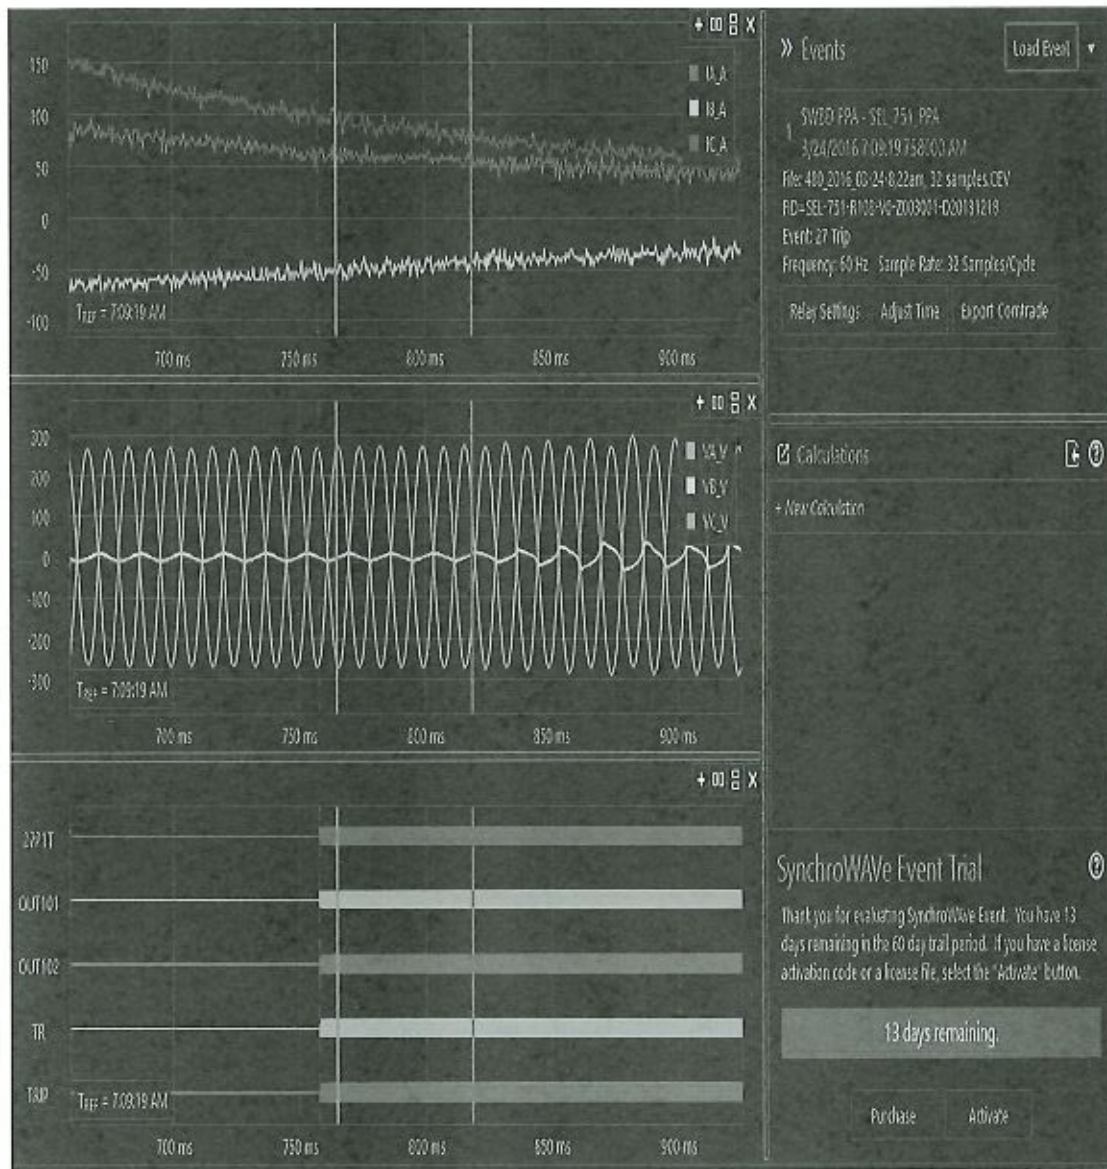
+ ▯▯ ⊟ X

150
100
50
0
-50
-100

IA_A
IB_A
IC_A

$T_{REF}$ = 7:09:19 AM

700 ms 750 ms 800 ms 850 ms 900 ms

+ ▯▯ ⊟ X

300
200
100
0
-100
-200
-300

VA_V
VB_V
VC_V

$T_{REF}$ = 7:09:19 AM

700 ms 750 ms 800 ms 850 ms 900 ms

+ ▯▯ ⊟ X

27P1T
OUT101
OUT102
TR
TRIP

$T_{REF}$ = 7:09:19 AM

700 ms 750 ms 800 ms 850 ms 900 ms

» Events

Load Event ▾

1 SWBD PPA - SEL_751_PPA
3/24/2016 7:09:19.758000 AM

File: 480_2016-03-24-8.22am_32 samples.CEV
FID=SEL-751-R108-V0-Z003001-D20131218
Event: 27 Trip
Frequency: 60 Hz Sample Rate: 32 Samples/Cycle

Relay Settings Adjust Time Export Comtrade

Calculations

+ New Calculation

SynchroWAVe Event Trial

Thank you for evaluating SynchroWAVe Event. You have 13 days remaining in the 60 day trail period. If you have a license activation code or a license file, select the "Activate" button.

13 days remaining.

Purchase Activate